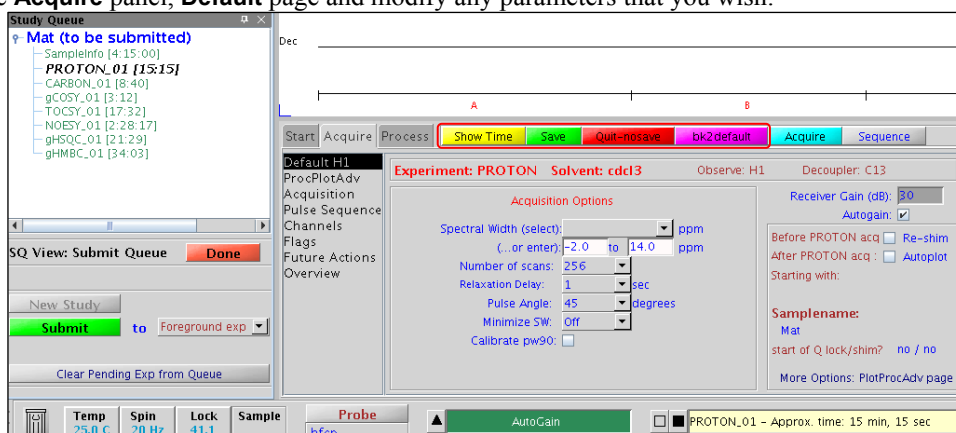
e Acquire panel, Default page and modify any parameters that you wish.

Study Queue
Mat (to be submitted)
SampleInfo [4:15:00]
PROTON_01 [15:15]
CARBON_01 [8:40]
gCOSY_01 [3:12]
TOCSY_01 [17:32]
NOESY_01 [2:28:17]
gHSQC_01 [21:29]
gHMBC_01 [34:03]

SQ View: Submit Queue
Done
New Study
Submit
to
Foreground exp
Clear Pending Exp from Queue

Dec
A
B

Start Acquire Process
Show Time Save Quit-nosave bk2default Acquire Sequence

Default H1
ProcPlotAdv
Acquisition
Pulse Sequence
Channels
Flags
Future Actions
Overview

Experiment: PROTON Solvent: cdcl3 Observe: H1 Decoupler: C13

Acquisition Options
Spectral Width (select): ppm
(...or enter): -2.0 to 14.0 ppm
Number of scans: 256
Relaxation Delay: 1 sec
Pulse Angle: 45 degrees
Minimize SW: Off
Calibrate pw90:

Receiver Gain (dB): 30
Autogain:
Before PROTON acq Re-shim
After PROTON acq : Autoplot
Starting with:
Samplename:
Mat
start of Q lock/shim? no / no
More Options: PlotProcAdv page

Temp 25.0 C
Spin 20 Hz
Lock 41.1
Sample
Probe
hfsp
AutoGain
PROTON_01 - Approx. time: 15 min, 15 sec